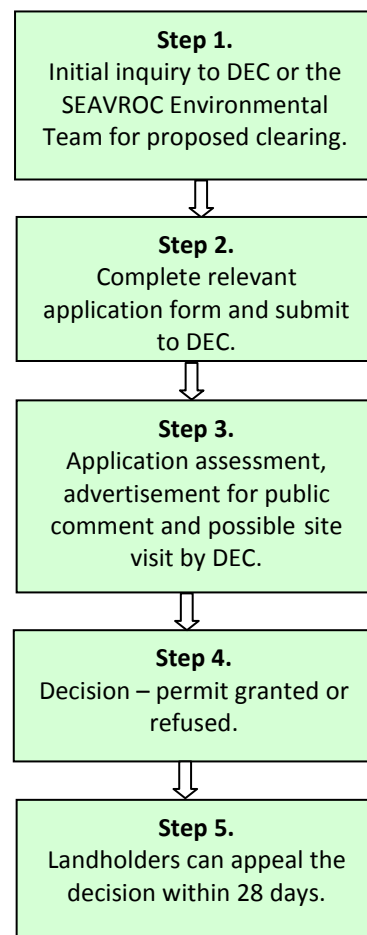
Step 1.
Initial inquiry to DEC or the SEAVROC Environmental Team for proposed clearing.

Step 2.
Complete relevant application form and submit to DEC.

Step 3.
Application assessment, advertisement for public comment and possible site visit by DEC.

Step 4.
Decision – permit granted or refused.

Step 5.
Landholders can appeal the decision within 28 days.